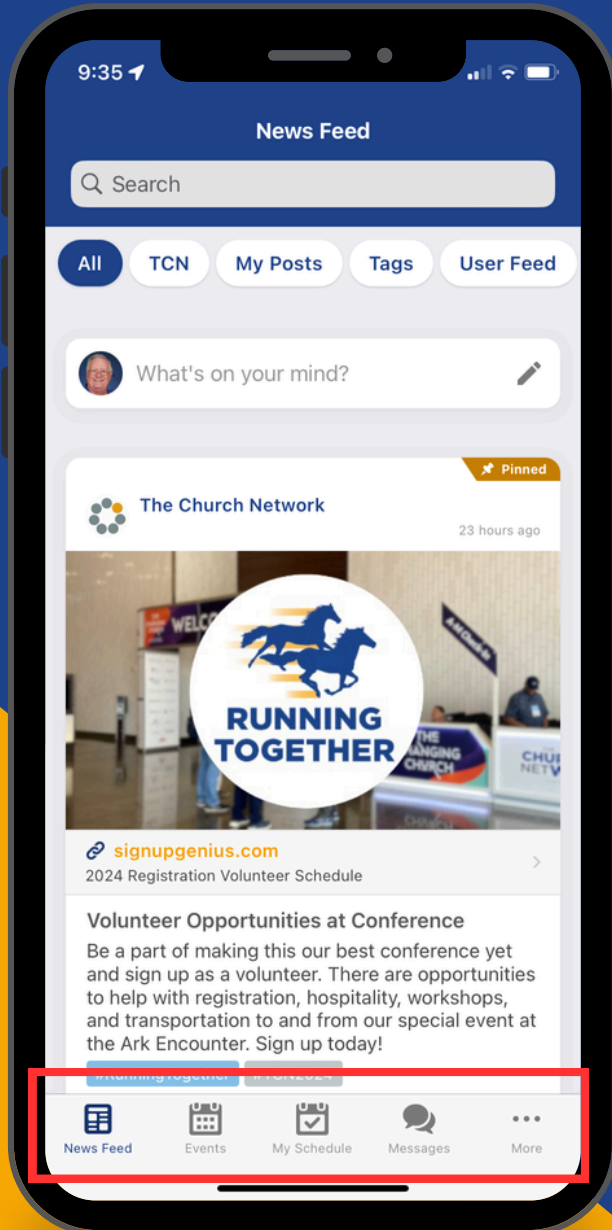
9:35

News Feed

Search

All
TCN
My Posts
Tags
User Feed

What's on your mind?

Pinned

The Church Network

23 hours ago

WELCO

RUNNING TOGETHER

THE CHANGING CHURCH

CHURCH NETW

signupgenius.com
2024 Registration Volunteer Schedule

Volunteer Opportunities at Conference

Be a part of making this our best conference yet and sign up as a volunteer. There are opportunities to help with registration, hospitality, workshops, and transportation to and from our special event at the Ark Encounter. Sign up today!

#RunningTogether #TCN2024

News Feed
Events
My Schedule
Messages
More